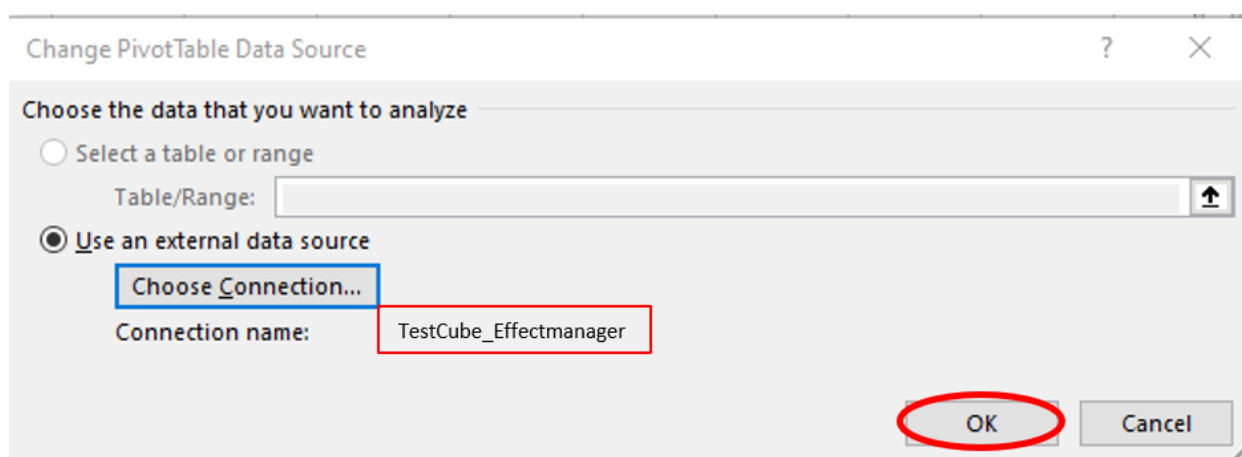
Change PivotTable Data Source

?

Choose the data that you want to analyze

Select a table or range

Table/Range:

Use an external data source

Choose Connection...

Connection name: TestCube_Effectmanager

OK

Cancel